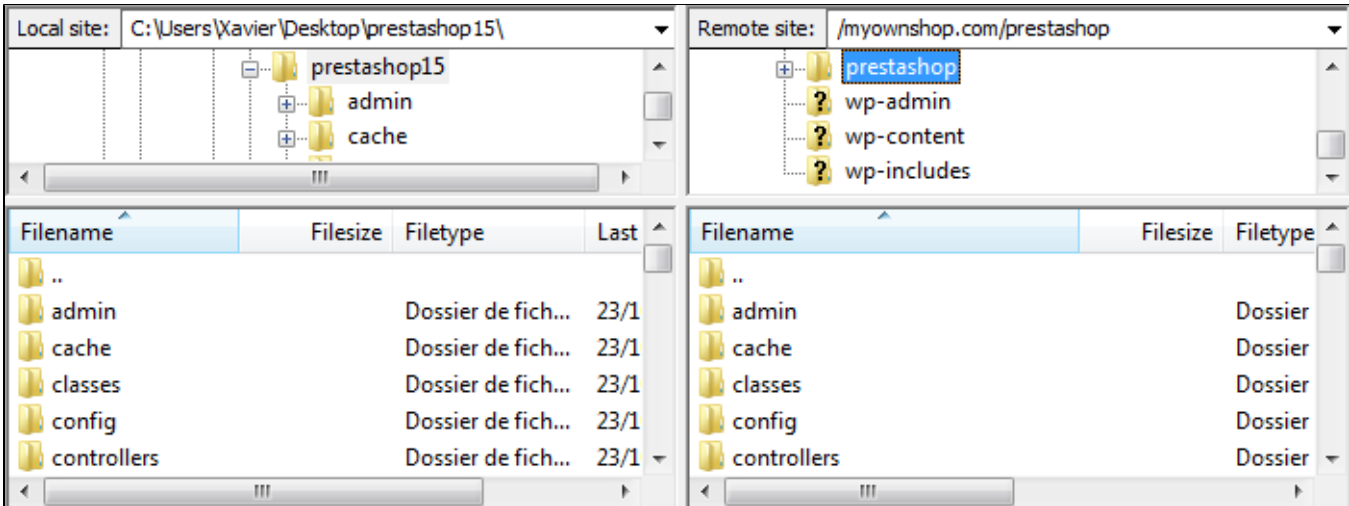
Local site: C:\Users\Xavier\Desktop\prestashop15\

prestashop15
admin
cache

| Filename | Filesize | Filetype | Last |
|---|---|---|---|
| .. | | | |
| admin | | Dossier de fich... | 23/1 |
| cache | | Dossier de fich... | 23/1 |
| classes | | Dossier de fich... | 23/1 |
| config | | Dossier de fich... | 23/1 |
| controllers | | Dossier de fich... | 23/1 |

Remote site: /myownshop.com/prestashop

prestashop
wp-admin
wp-content
wp-includes

| Filename | Filesize | Filetype |
|---|---|---|
| .. | | |
| admin | | Dossier |
| cache | | Dossier |
| classes | | Dossier |
| config | | Dossier |
| controllers | | Dossier |